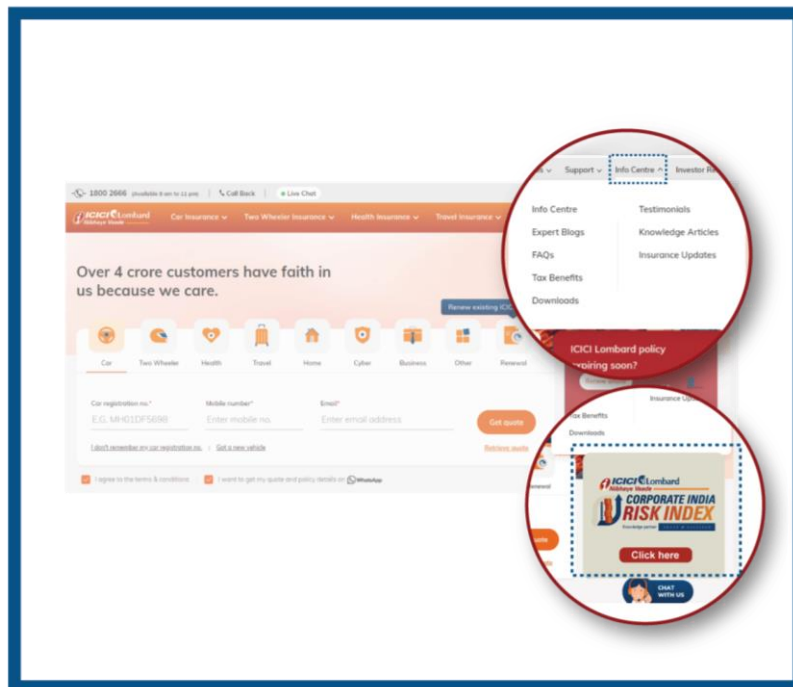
1800 2666 (available 8 am to 11 pm) | Call Back | Live Chat

ICICI Lombard Nibhaye Vaade

Car Insurance ⌄ Two Wheeler Insurance ⌄ Health Insurance ⌄ Travel Insurance ⌄

Over 4 crore customers have faith in us because we care.

Renew existing ICI

Car Two Wheeler Health Travel Home Cyber Business Other Renewal

Car registration no.* E.G. MH01DF5898
Mobile number* Enter mobile no.
Email* Enter email address
Get quote

I don't remember my car registration no. | Get a new vehicle
Retrieve quote

I agree to the terms & conditions
I want to get my quote and policy details on WhatsApp

s ⌄ Support ⌄ Info Centre ^ Investor R

Info Centre
Expert Blogs
FAQs
Tax Benefits
Downloads

Testimonials
Knowledge Articles
Insurance Updates

ICICI Lombard policy expiring soon?

Insurance Upd
Tax Benefits
Downloads

ICICI Lombard
CORPORATE INDIA
RISK INDEX
Knowledge partner
Click here

CHAT WITH US